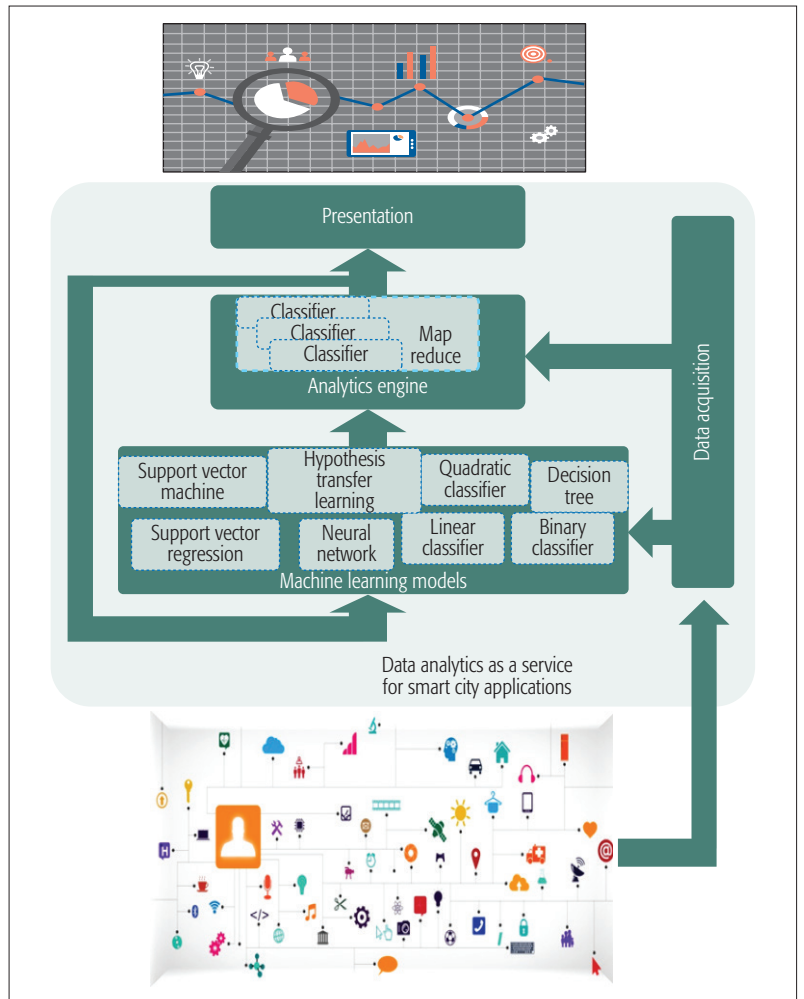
Presentation

Classifier
Classifier
Classifier
Map reduce
Analytics engine

Data acquisition

Support vector machine
Hypothesis transfer learning
Quadratic classifier
Decision tree
Support vector regression
Neural network
Linear classifier
Binary classifier
Machine learning models

Data analytics as a service for smart city applications